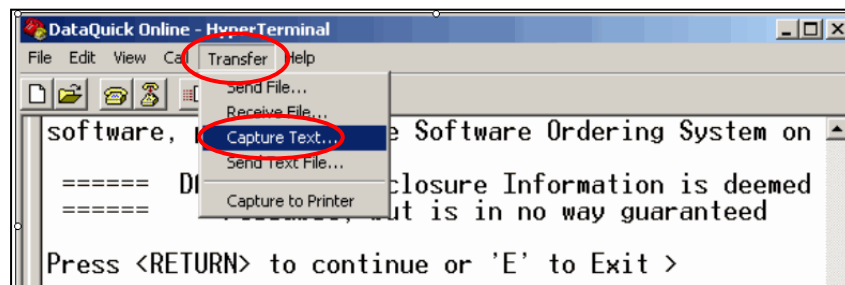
DataQuick Online - HyperTerminal

File Edit View Cal Transfer Help

Send File...
Receive File...
Capture Text...
Send Text File...
Capture to Printer

software, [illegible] Software Ordering System on

====== D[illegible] closure Information is deemed
====== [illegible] but is in no way guaranteed

Press <RETURN> to continue or 'E' to Exit >